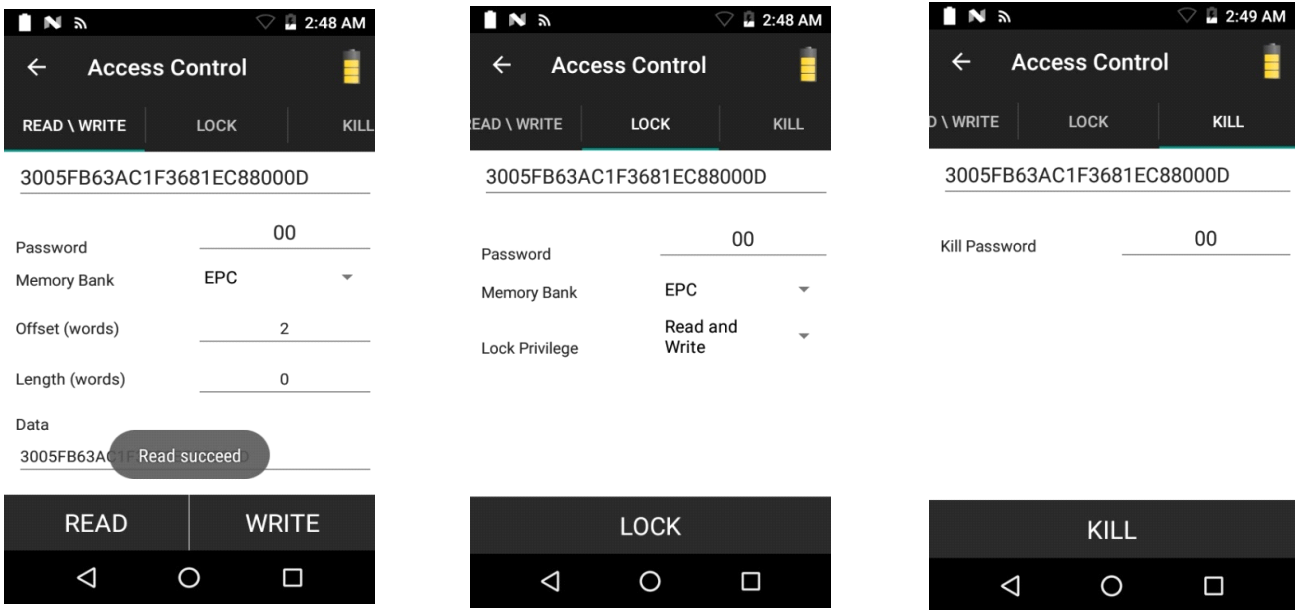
2:48 AM
← Access Control
READ \ WRITE LOCK KILL
3005FB63AC1F3681EC88000D
Password 00
Memory Bank EPC
Offset (words) 2
Length (words) 0
Data
3005FB63AC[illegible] Read succeed
READ WRITE

2:48 AM
← Access Control
EAD \ WRITE LOCK KILL
3005FB63AC1F3681EC88000D
Password 00
Memory Bank EPC
Lock Privilege Read and Write
LOCK

2:49 AM
← Access Control
) \ WRITE LOCK KILL
3005FB63AC1F3681EC88000D
Kill Password 00
KILL